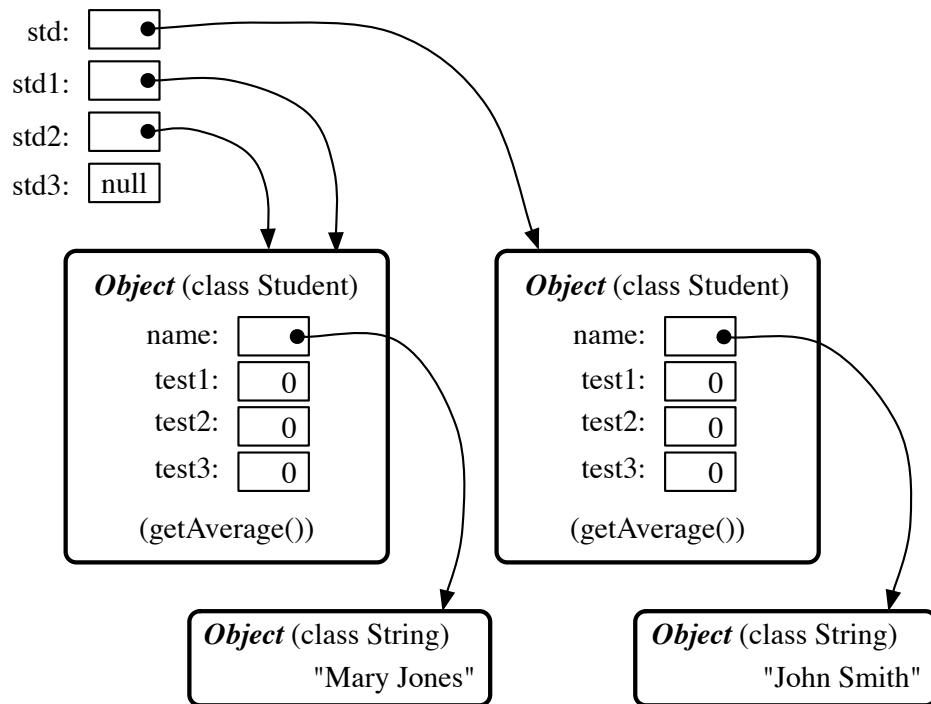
std:
std1:
std2:
std3: null

Object (class Student)
name:
test1: 0
test2: 0
test3: 0
(getAverage())

Object (class Student)
name:
test1: 0
test2: 0
test3: 0
(getAverage())

Object (class String)
"Mary Jones"

Object (class String)
"John Smith"